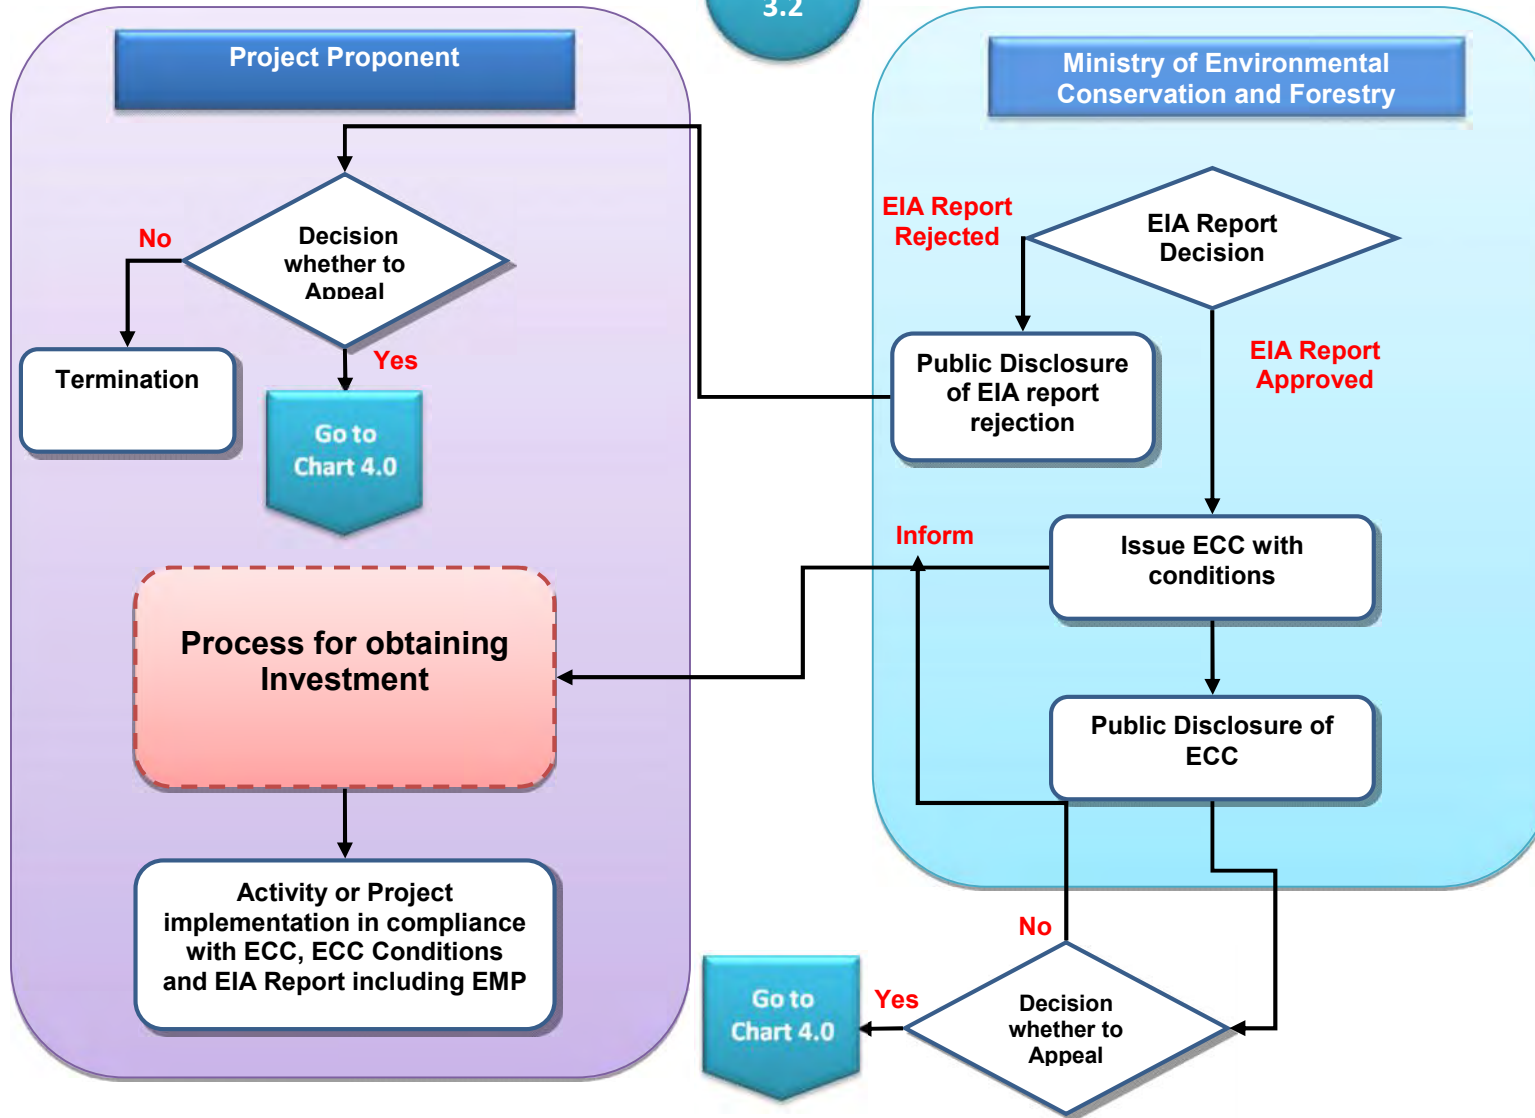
3.2

Project Proponent

Ministry of Environmental Conservation and Forestry

Decision whether to Appeal

No

Yes

Termination

Go to Chart 4.0

EIA Report Rejected

EIA Report Decision

Public Disclosure of EIA report rejection

EIA Report Approved

Inform

Issue ECC with conditions

Process for obtaining Investment

Public Disclosure of ECC

Activity or Project implementation in compliance with ECC, ECC Conditions and EIA Report including EMP

No

Go to Chart 4.0

Yes

Decision whether to Appeal